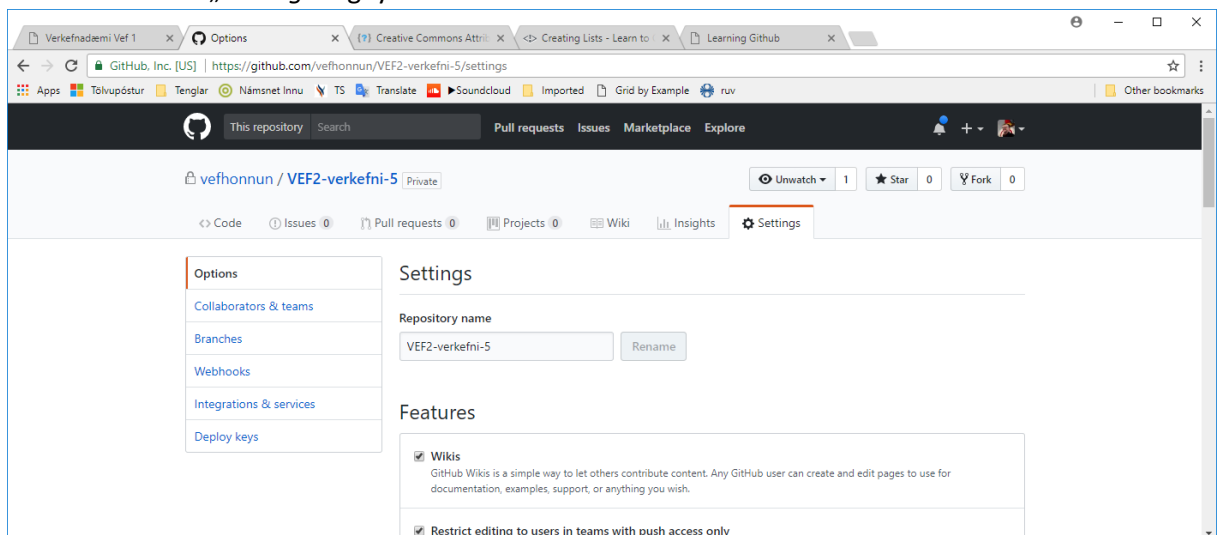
Verkefnadæmi Vef 1 ×
Options ×
Creative Commons Attri ×
Creating Lists - Learn to ×
Learning Github ×

GitHub, Inc. [US] | https://github.com/vefhonnun/VEF2-verkefni-5/settings

Apps  Tölvupóstur  Tenglar  Námsnet Innu  TS  Translate  ▶Soundcloud  Imported  Grid by Example  ruv  Other bookmarks

This repository  Search  Pull requests  Issues  Marketplace  Explore

vefhonnun / VEF2-verkefni-5  Private

Unwatch ▾ 1  Star 0  Fork 0

<> Code  Issues 0  Pull requests 0  Projects 0  Wiki  Insights  Settings

Options
Collaborators & teams
Branches
Webhooks
Integrations & services
Deploy keys

Settings

Repository name

VEF2-verkefni-5  Rename

Features

Wikis
GitHub Wikis is a simple way to let others contribute content. Any GitHub user can create and edit pages to use for documentation, examples, support, or anything you wish.

Restrict editing to users in teams with push access only